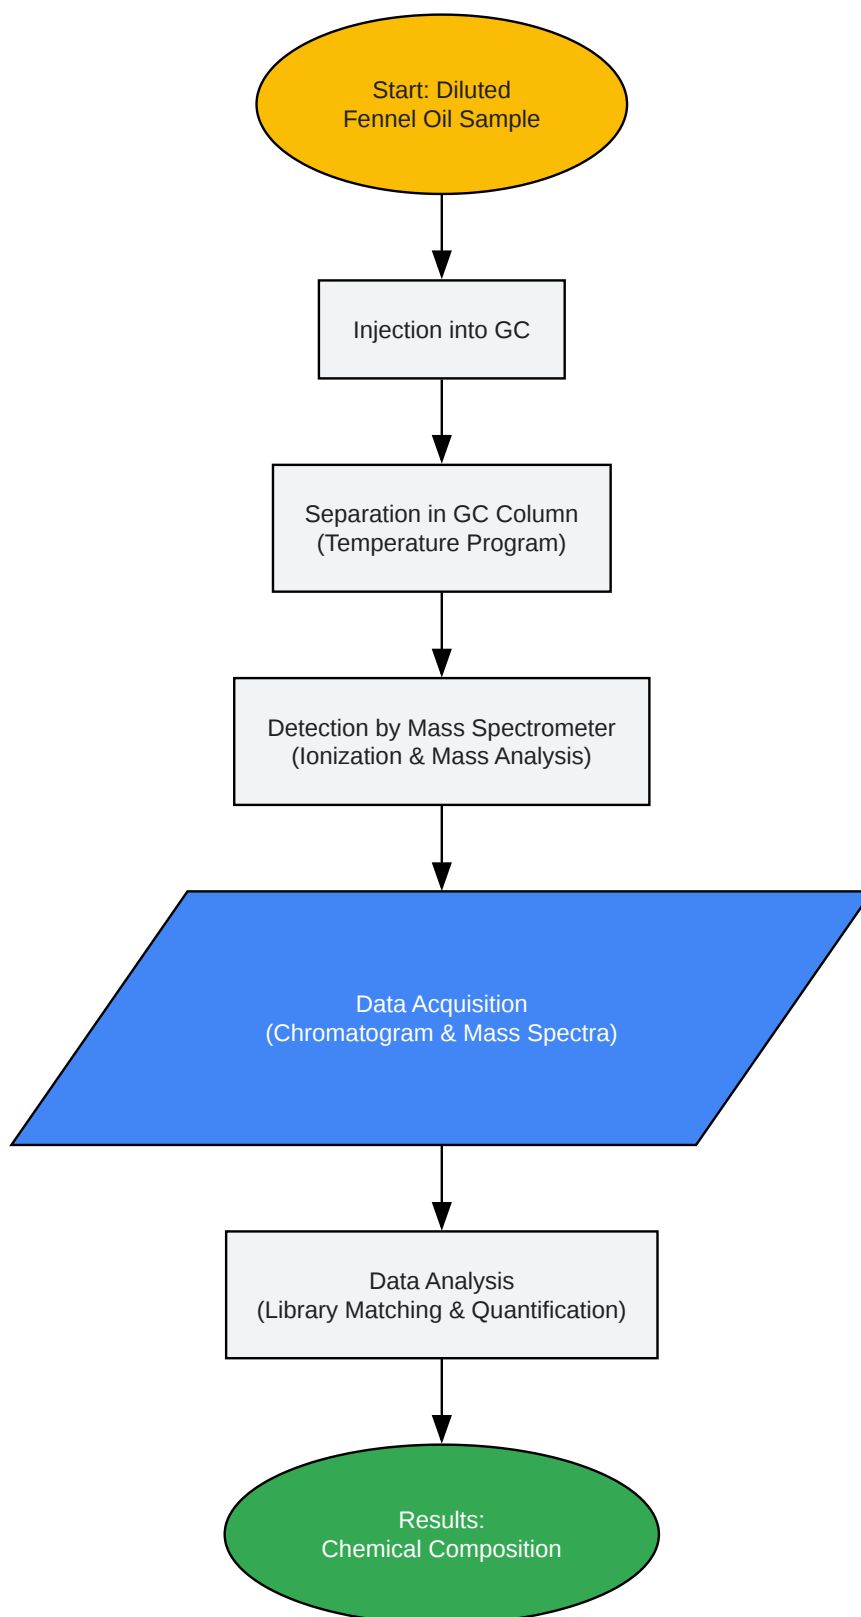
Start: Diluted
Fennel Oil Sample

Injection into GC

Separation in GC Column
(Temperature Program)

Detection by Mass Spectrometer
(Ionization & Mass Analysis)

Data Acquisition
(Chromatogram & Mass Spectra)

Data Analysis
(Library Matching & Quantification)

Results:
Chemical Composition